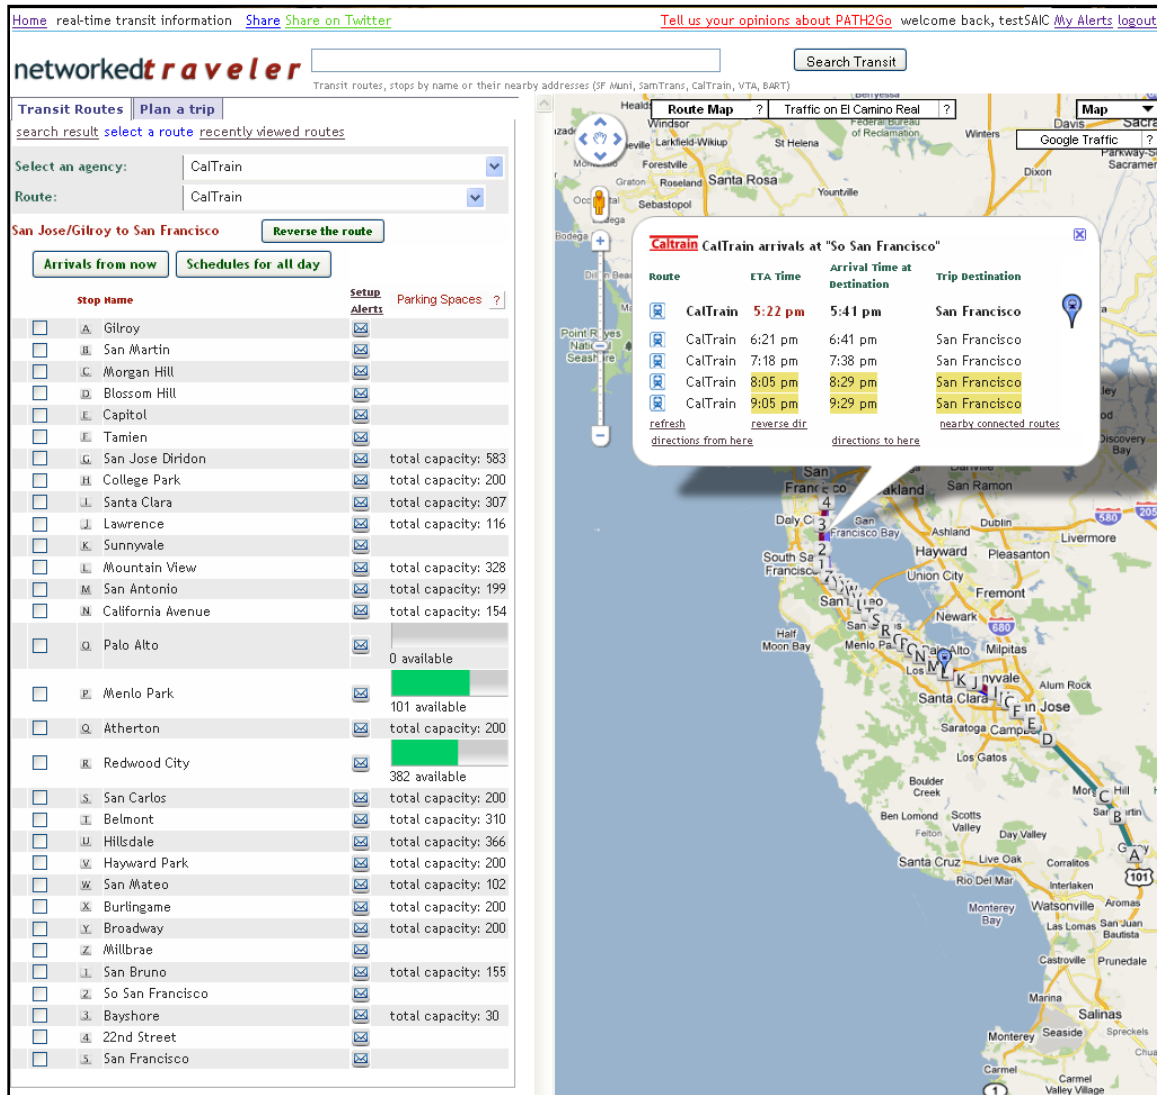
Home real-time transit information Share Share on Twitter Tell us your opinions about PATH2Go welcome back, testSAIC My Alerts logout

networkedtraveler

Search Transit

Transit routes, stops by name or their nearby addresses (SF Muni, SamTrans, CalTrain, VTA, BART)

Transit Routes Plan a trip

search result select a route recently viewed routes

Select an agency: CalTrain

Route: CalTrain

San Jose/Gilroy to San Francisco Reverse the route

Arrivals from now Schedules for all day

| | | Stop Name | Setup Alerts | Parking Spaces ? |
|---|---|---|---|---|
| | A | Gilroy | | |
| | B | San Martin | | |
| | C | Morgan Hill | | |
| | D | Blossom Hill | | |
| | E | Capitol | | |
| | F | Tamien | | |
| | G | San Jose Diridon | | total capacity: 583 |
| | H | College Park | | total capacity: 200 |
| | I | Santa Clara | | total capacity: 307 |
| | J | Lawrence | | total capacity: 116 |
| | K | Sunnyvale | | |
| | L | Mountain View | | total capacity: 328 |
| | M | San Antonio | | total capacity: 199 |
| | N | California Avenue | | total capacity: 154 |
| | O | Palo Alto | | 0 available |
| | P | Menlo Park | | 101 available |
| | Q | Atherton | | total capacity: 200 |
| | R | Redwood City | | 382 available |
| | S | San Carlos | | total capacity: 200 |
| | T | Belmont | | total capacity: 310 |
| | U | Hillsdale | | total capacity: 366 |
| | V | Hayward Park | | total capacity: 200 |
| | W | San Mateo | | total capacity: 102 |
| | X | Burlingame | | total capacity: 200 |
| | Y | Broadway | | total capacity: 200 |
| | Z | Millbrae | | |
| | 1 | San Bruno | | total capacity: 155 |
| | 2 | So San Francisco | | |
| | 3 | Bayshore | | total capacity: 30 |
| | 4 | 22nd Street | | |
| | 5 | San Francisco | | |

Route Map ? Traffic on El Camino Real ? Map Google Traffic ?

Caltrain CalTrain arrivals at "So San Francisco"

| Route | ETA Time | Arrival Time at Destination | Trip Destination |
|---|---|---|---|
| CalTrain | 5:22 pm | 5:41 pm | San Francisco |
| CalTrain | 6:21 pm | 6:41 pm | San Francisco |
| CalTrain | 7:18 pm | 7:38 pm | San Francisco |
| CalTrain | 8:05 pm | 8:29 pm | San Francisco |
| CalTrain | 9:05 pm | 9:29 pm | San Francisco |

refresh reverse dir nearby connected routes
directions from here directions to here

Healdsburg Windsor Larkfield-Wikiup St Helena Forestville Graton Roseland Santa Rosa Yountville Sebastopol Bodega Winters Davis Dixon Federal Bureau of Reclamation Point Reyes Seashore San Francisco Oakland San Ramon Daly City San Francisco Bay South San Francisco Ashland Dublin Hayward Pleasanton Livermore Union City Fremont Newark Half Moon Bay Menlo Park Palo Alto Milpitas Los Altos Sunnyvale Santa Clara San Jose Alum Rock Saratoga Campbell Los Gatos Boulder Creek Ben Lomond Scotts Valley Felton Day Valley Santa Cruz Live Oak Corralitos Rio Del Mar Interlaken Monterey Bay Watsonville Aromas Las Lomas San Juan Bautista Castroville Prunedale Marina Salinas Seaside Monterey Spreckels Carmel Carmel Valley Village Morgan Hill San Martin Gilroy Discovery Bay 580 680 205 101